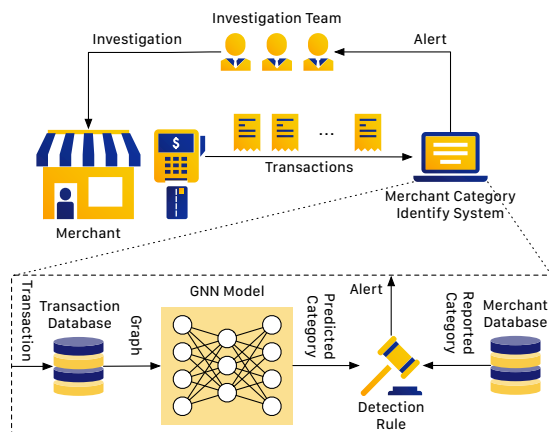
Investigation Team

Investigation

Alert

$

...

Transactions

Merchant

Merchant Category Identify System

Transaction

Transaction Database

Graph

GNN Model

Predicted Category

Alert

Reported Category

Merchant Database

Detection Rule